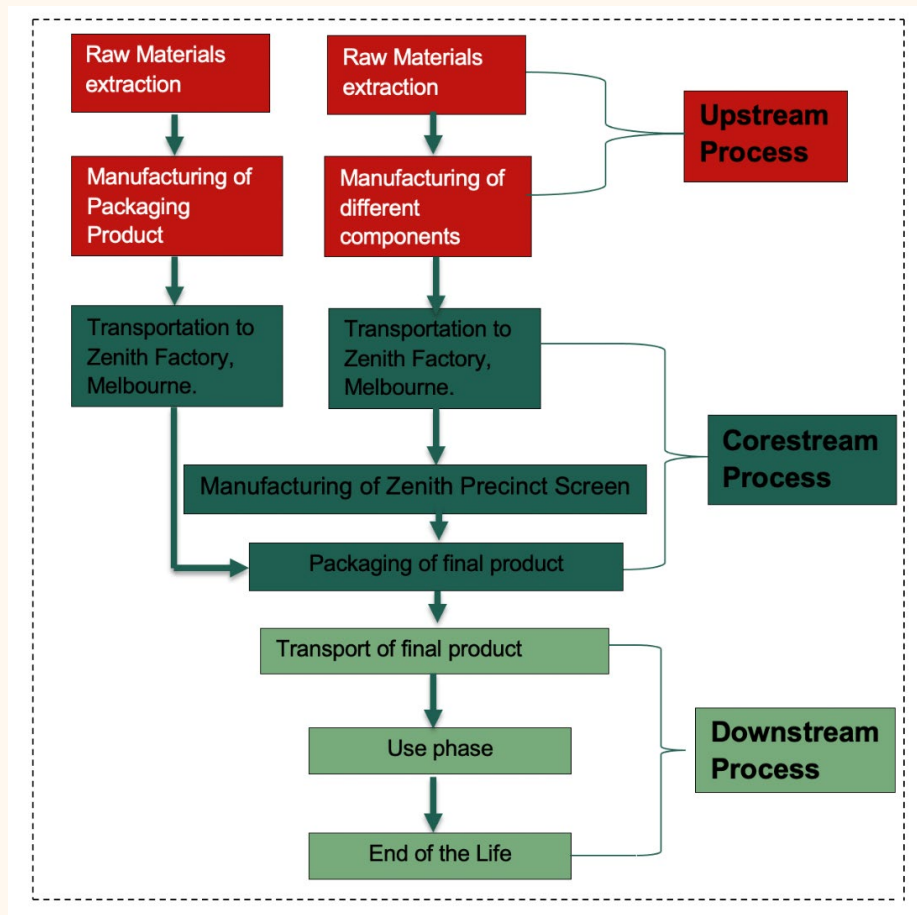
Raw Materials extraction

Manufacturing of Packaging Product

Transportation to Zenith Factory, Melbourne.

Raw Materials extraction

Manufacturing of different components

Transportation to Zenith Factory, Melbourne.

Upstream Process

Corestream Process

Manufacturing of Zenith Precinct Screen

Packaging of final product

Transport of final product

Use phase

End of the Life

Downstream Process